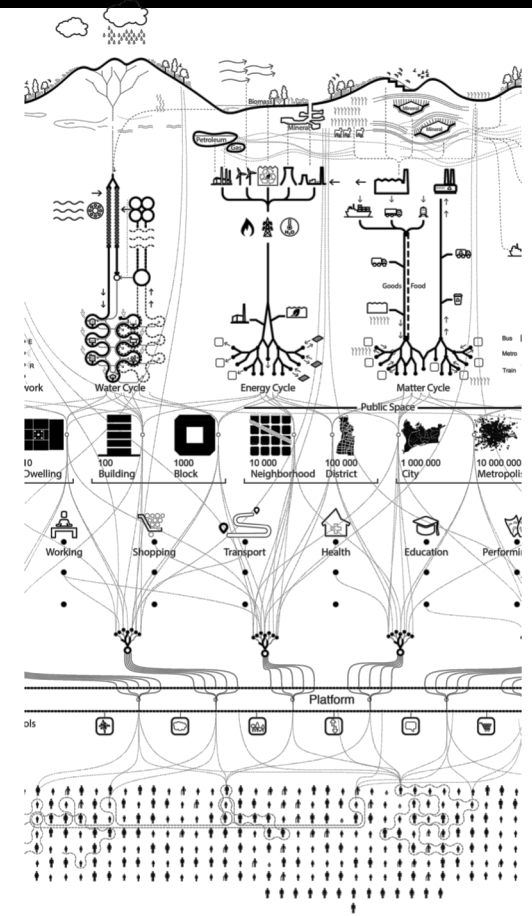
Biomass
Mineral
Petroleum
Gas
Mineral
Goods
Food
Bus
Metro
Train
work
Water Cycle
Energy Cycle
Matter Cycle
Public Space
10
Dwelling
100
Building
1000
Block
10 000
Neighborhood
100 000
District
1 000 000
City
10 000 000
Metropolis
Working
Shopping
Transport
Health
Education
Performi
Platform
ols